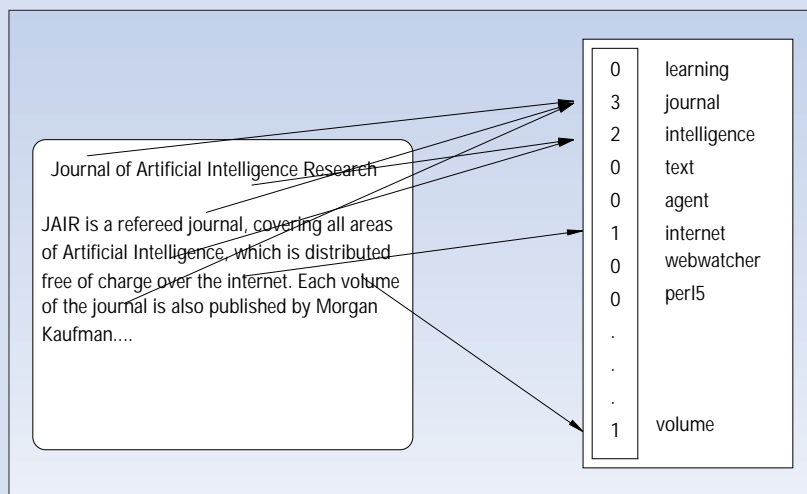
Journal of Artificial Intelligence Research

JAIR is a refereed journal, covering all areas of Artificial Intelligence, which is distributed free of charge over the internet. Each volume of the journal is also published by Morgan Kaufman....

| | |
|---|---|
| 0 | learning |
| 3 | journal |
| 2 | intelligence |
| 0 | text |
| 0 | agent |
| 1 | internet |
| 0 | webwatcher |
| 0 | perl5 |
| . | |
| . | |
| . | |
| 1 | volume |